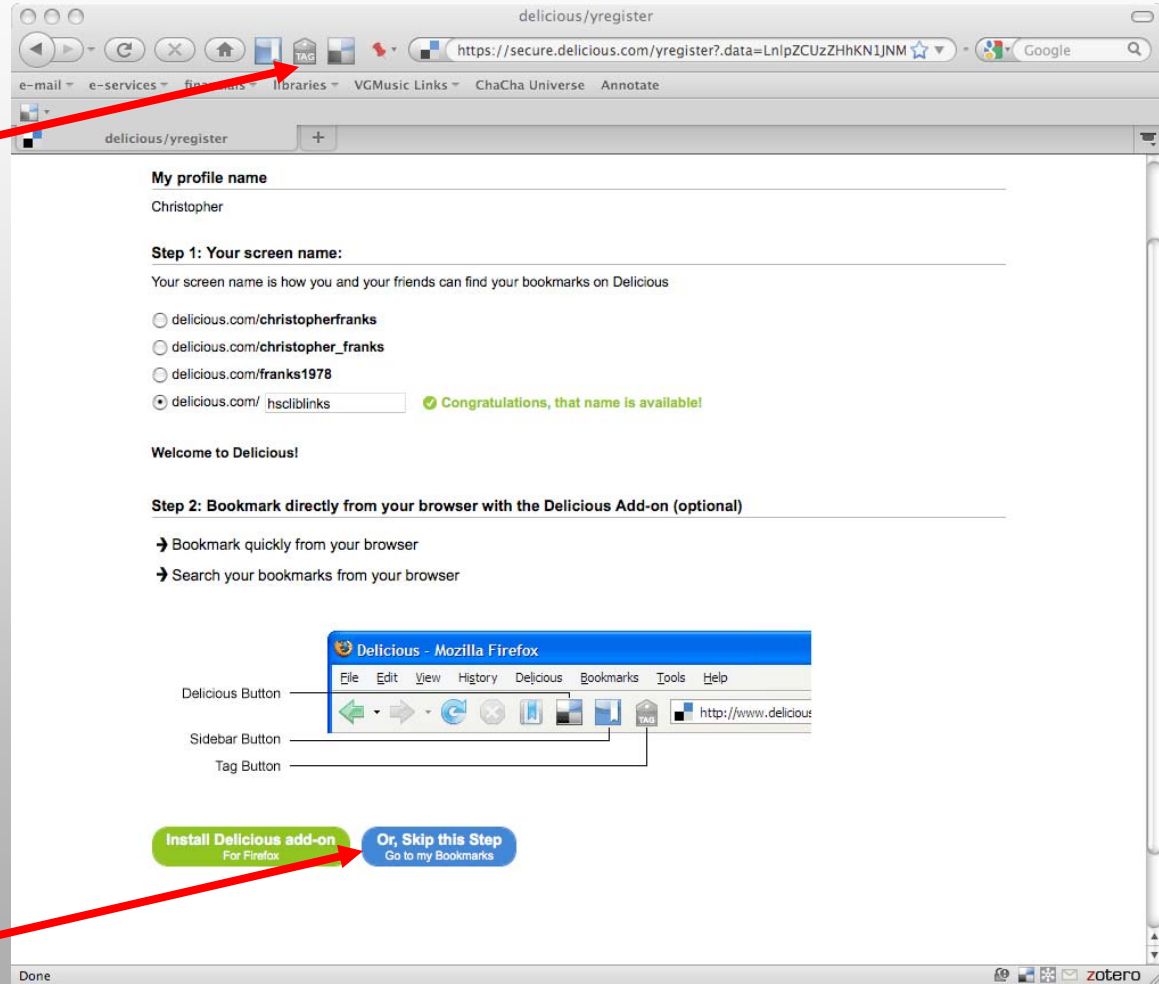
delicious/yregister

TAG

https://secure.delicious.com/yregister?.data=LnlpZCUzZHhKN1JNM

Google

e-mail e-services fina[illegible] libraries VGMusic Links ChaCha Universe Annotate

delicious/yregister

My profile name

Christopher

Step 1: Your screen name:

Your screen name is how you and your friends can find your bookmarks on Delicious

delicious.com/**christopherfranks**

delicious.com/**christopher_franks**

delicious.com/**franks1978**

delicious.com/ hscliblinks Congratulations, that name is available!

Welcome to Delicious!

Step 2: Bookmark directly from your browser with the Delicious Add-on (optional)

Bookmark quickly from your browser

Search your bookmarks from your browser

Delicious - Mozilla Firefox

File Edit View History Delicious Bookmarks Tools Help

TAG http://www.delicious

Delicious Button

Sidebar Button

Tag Button

Install Delicious add-on
For Firefox

Or, Skip this Step
Go to my Bookmarks

Done

zotero